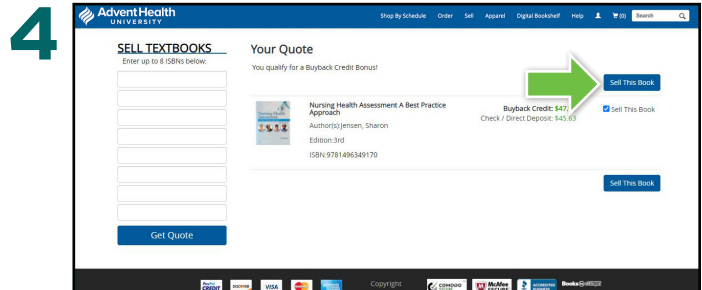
4

AdventHealth UNIVERSITY

Shop By Schedule Order Sell Apparel Digital Bookshelf Help (0) Search

SELL TEXTBOOKS
Enter up to 8 ISBNs below:

Get Quote

Your Quote
You qualify for a Buyback Credit Bonus!

Sell This Book

Nursing Health Assessment A Best Practice Approach
Author(s):Jensen, Sharon
Edition:3rd
ISBN:9781496349170

Buyback Credit: $47.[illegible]
Check / Direct Deposit: $45.63

Sell This Book

Sell This Book

PayPal CREDIT DISCOVER VISA Copyright COMODO McAfee SECURE ACCREDITED BUSINESS Books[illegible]